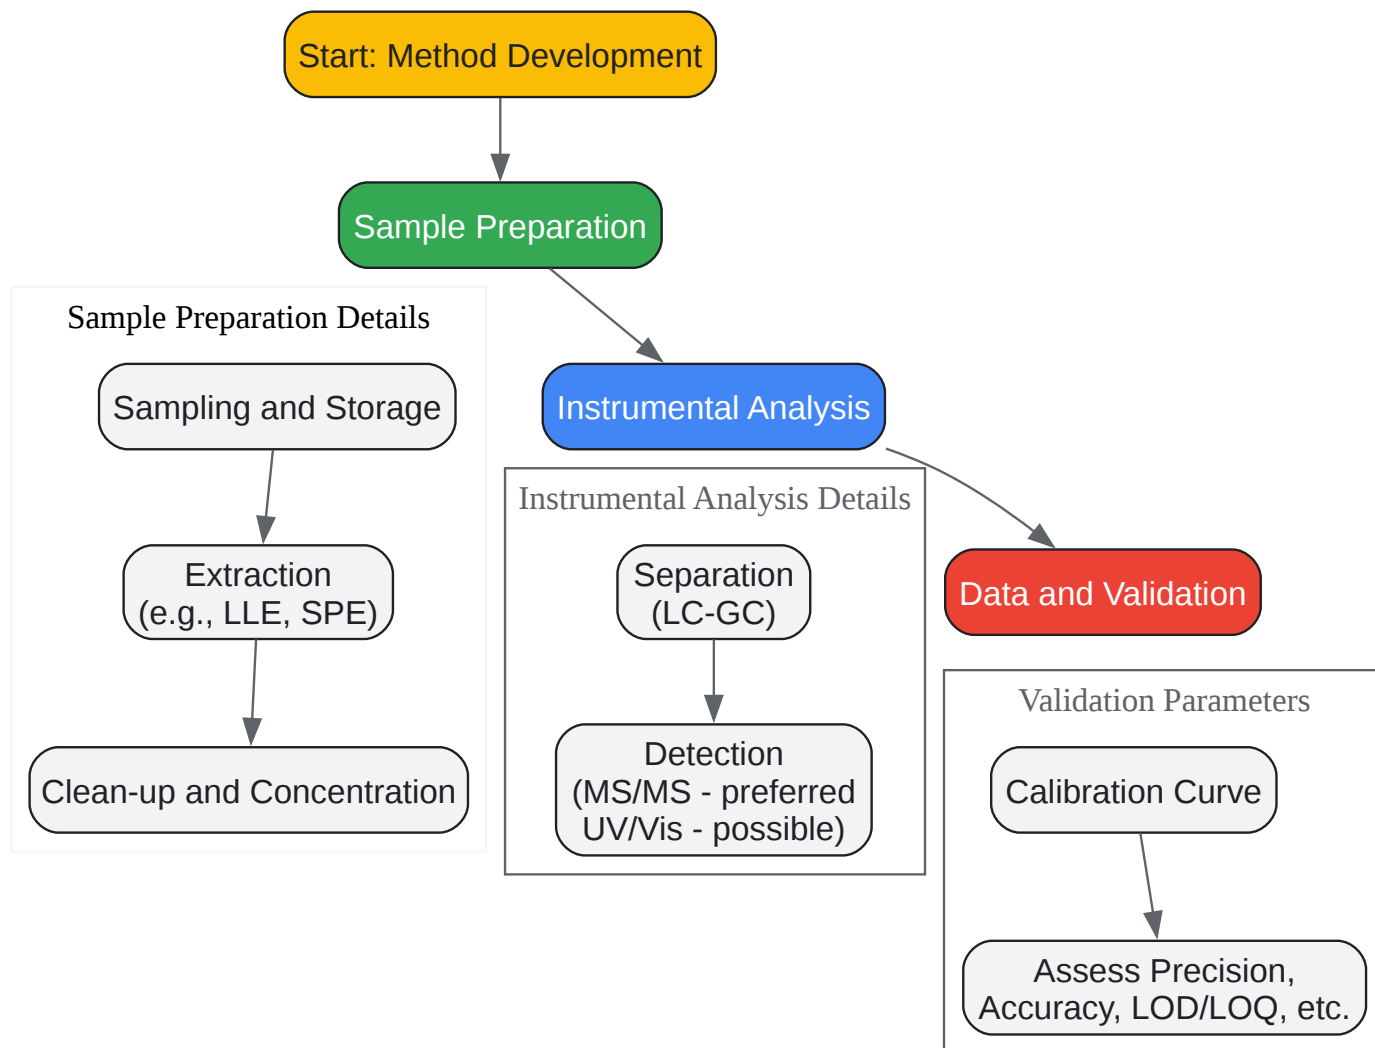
Start: Method Development

Sample Preparation

Sample Preparation Details

Sampling and Storage

Extraction (e.g., LLE, SPE)

Clean-up and Concentration

Instrumental Analysis

Instrumental Analysis Details

Separation (LC-GC)

Detection (MS/MS - preferred UV/Vis - possible)

Data and Validation

Validation Parameters

Calibration Curve

Assess Precision, Accuracy, LOD/LOQ, etc.